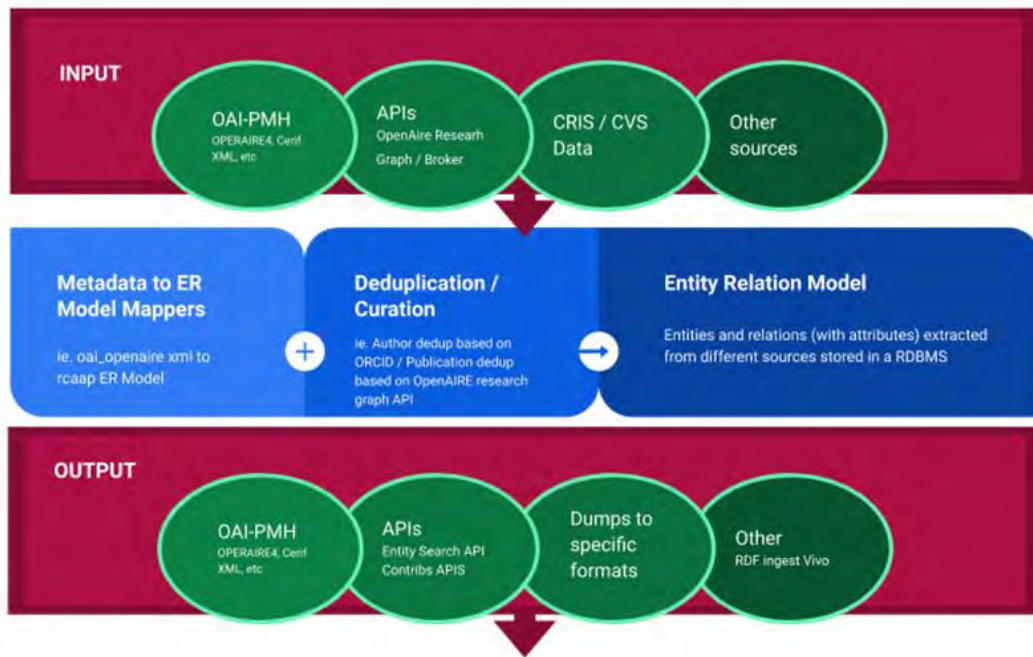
INPUT

OAI-PMH
OPERAIRE4, Cerif XML, etc

APIs
OpenAire Researh Graph / Broker

CRIS / CVS Data

Other sources

Metadata to ER Model Mappers

ie. oai_openaire xml to rcaap ER Model

+

Deduplication / Curation

ie. Author dedup based on ORCID / Publication dedup based on OpenAIRE research graph API

Entity Relation Model

Entities and relations (with attributes) extracted from different sources stored in a RDBMS

OUTPUT

OAI-PMH
OPERAIRE4, Cerif XML, etc

APIs
Entity Search API
Contribs APIS

Dumps to specific formats

Other
RDF ingest Vivo